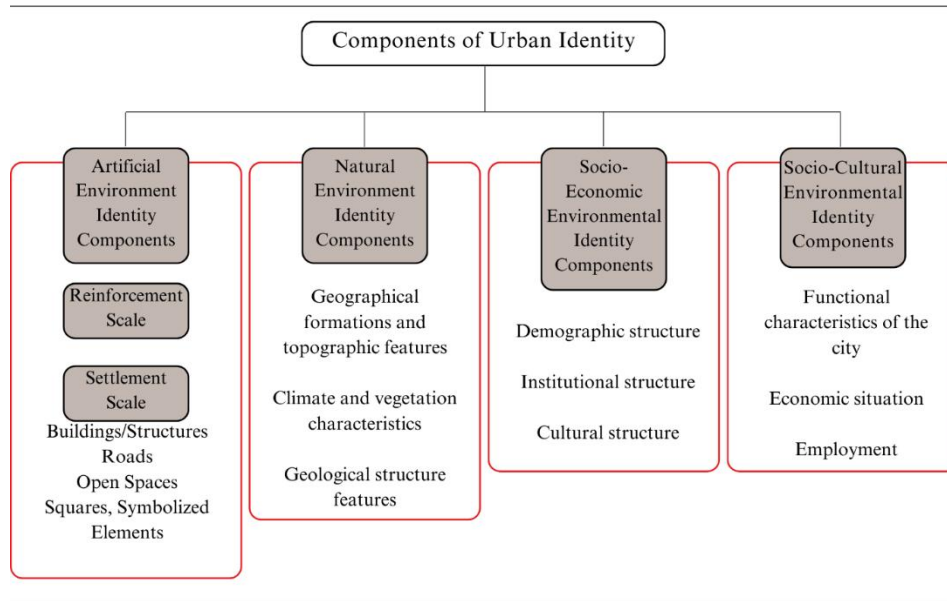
Components of Urban Identity

Artificial Environment Identity Components

Reinforcement Scale

Settlement Scale

Buildings/Structures
Roads
Open Spaces
Squares, Symbolized Elements

Natural Environment Identity Components

Geographical formations and topographic features

Climate and vegetation characteristics

Geological structure features

Socio-Economic Environmental Identity Components

Demographic structure

Institutional structure

Cultural structure

Socio-Cultural Environmental Identity Components

Functional characteristics of the city

Economic situation

Employment